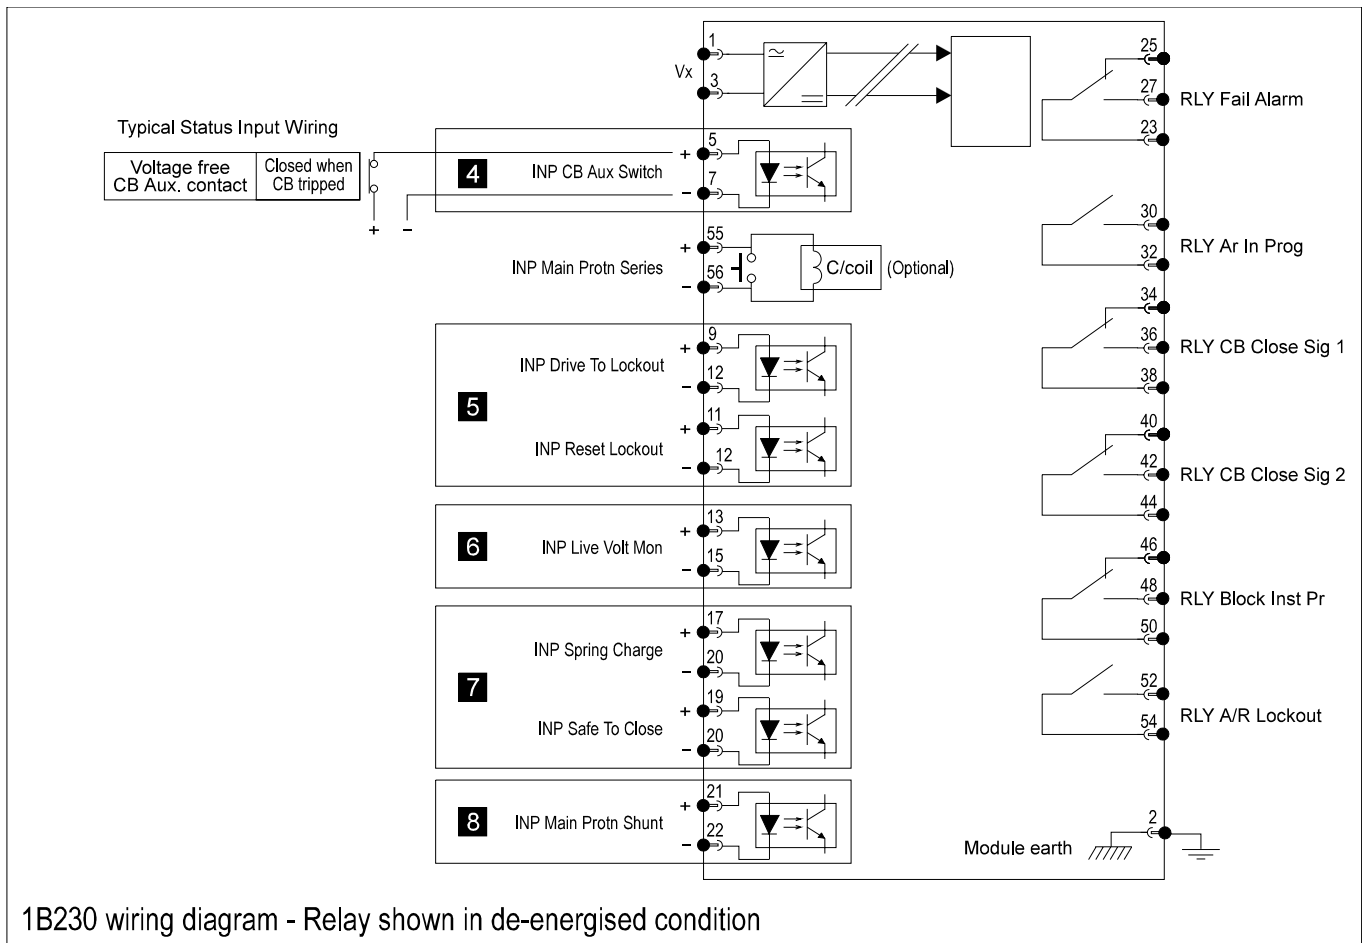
1
Vx
3
25
27
RLY Fail Alarm
23

Typical Status Input Wiring

| Voltage free CB Aux. contact | Closed when CB tripped |
|---|---|

+ −

4
INP CB Aux Switch
+ 5
− 7

30
32
RLY Ar In Prog

+ 55
− 56
INP Main Protn Series
C/coil (Optional)

34
36
38
RLY CB Close Sig 1

5
INP Drive To Lockout
+ 9
− 12
INP Reset Lockout
+ 11
− 12

40
42
44
RLY CB Close Sig 2

6
INP Live Volt Mon
+ 13
− 15

46
48
50
RLY Block Inst Pr

7
INP Spring Charge
+ 17
− 20
INP Safe To Close
+ 19
− 20

52
54
RLY A/R Lockout

8
INP Main Protn Shunt
+ 21
− 22

Module earth
2

1B230 wiring diagram - Relay shown in de-energised condition